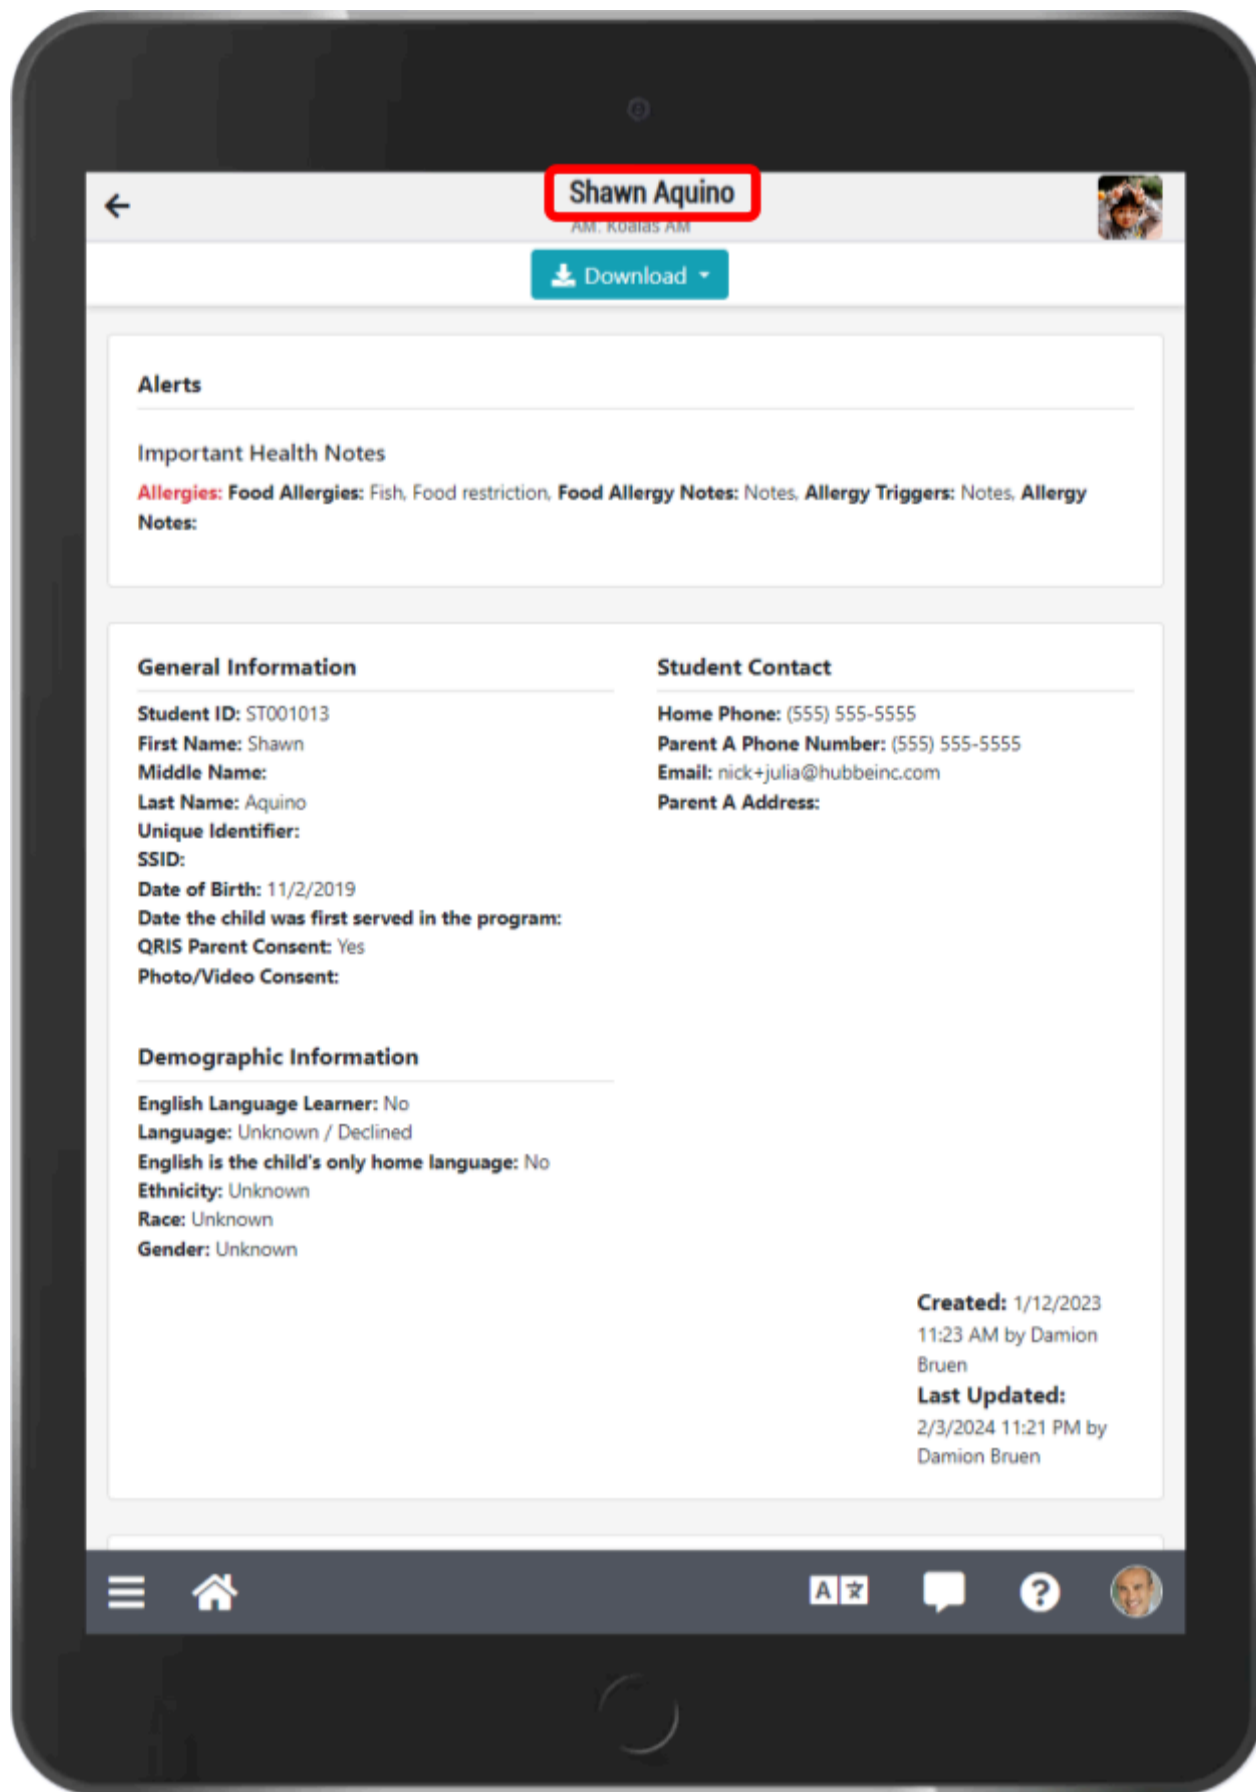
Shawn Aquino
AM: Koalas AM

Download

Alerts

Important Health Notes

Allergies: Food Allergies: Fish, Food restriction, Food Allergy Notes: Notes, Allergy Triggers: Notes, Allergy Notes:

General Information

Student ID: ST001013
First Name: Shawn
Middle Name:
Last Name: Aquino
Unique Identifier:
SSID:
Date of Birth: 11/2/2019
Date the child was first served in the program:
QRIS Parent Consent: Yes
Photo/Video Consent:

Student Contact

Home Phone: (555) 555-5555
Parent A Phone Number: (555) 555-5555
Email: nick+julia@hubbeinc.com
Parent A Address:

Demographic Information

English Language Learner: No
Language: Unknown / Declined
English is the child's only home language: No
Ethnicity: Unknown
Race: Unknown
Gender: Unknown

Created: 1/12/2023 11:23 AM by Damion Bruen
Last Updated: 2/3/2024 11:21 PM by Damion Bruen